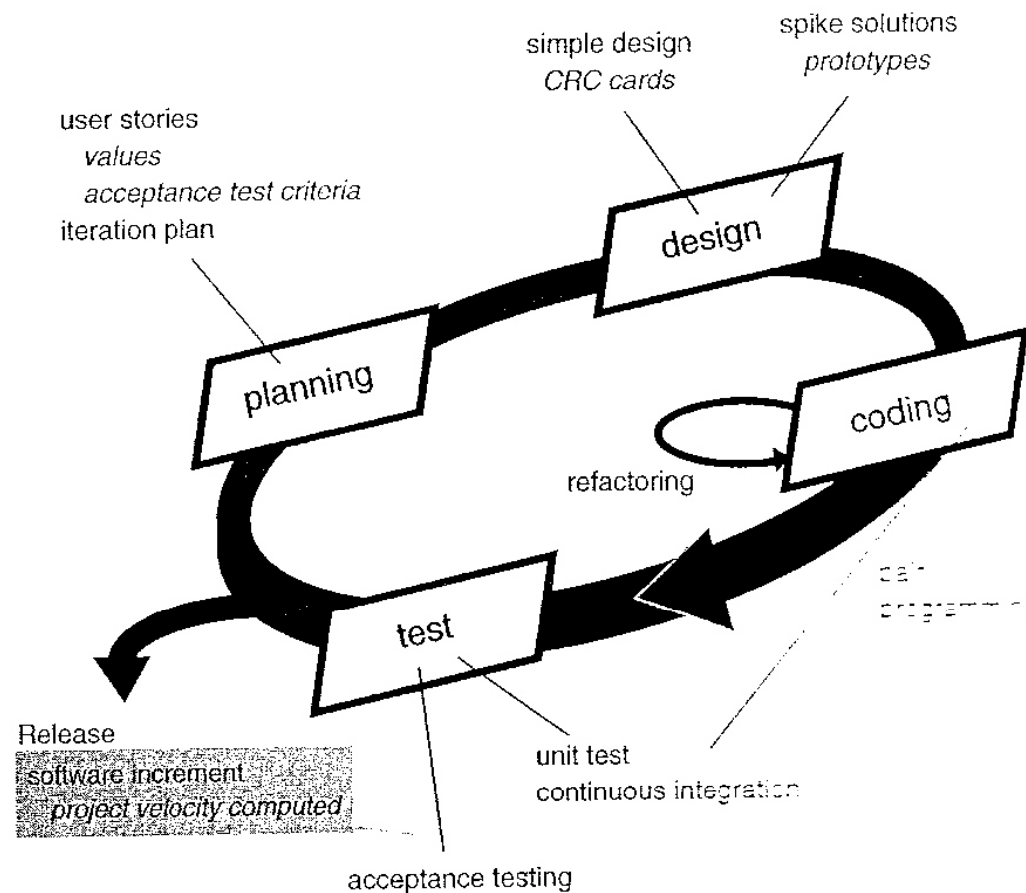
simple design
CRC cards

spike solutions
prototypes

user stories
values
acceptance test criteria
iteration plan

design

planning

coding

refactoring

pair programming

test

Release
software increment
project velocity computed

unit test
continuous integration

acceptance testing